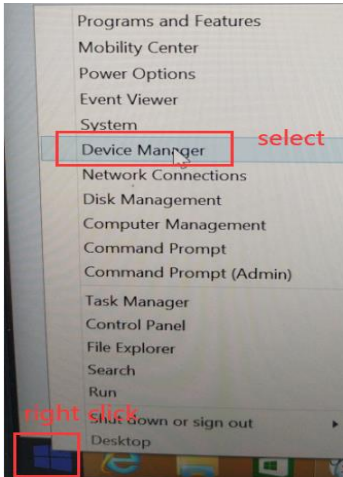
Programs and Features
Mobility Center
Power Options
Event Viewer
System
Device Manager
select
Network Connections
Disk Management
Computer Management
Command Prompt
Command Prompt (Admin)
Task Manager
Control Panel
File Explorer
Search
Run
Shut down or sign out
right click
Desktop